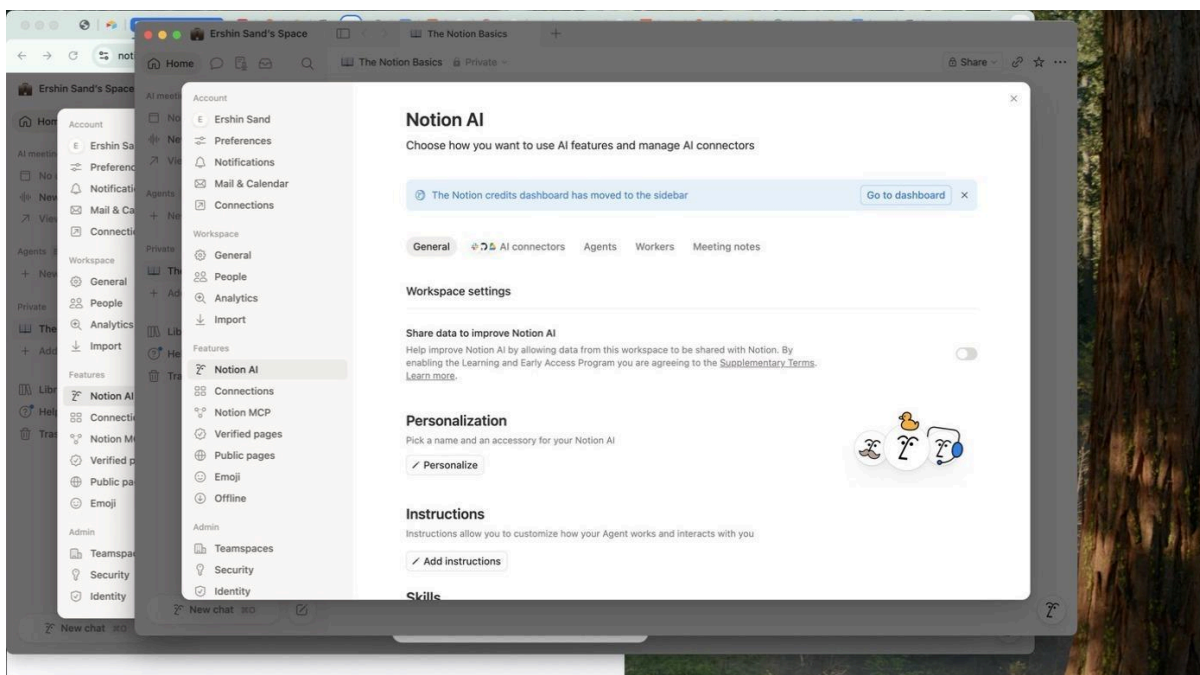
Ershin Sand's Space
The Notion Basics
Home
The Notion Basics Private
Share

Ershin Sand's Space
Hom
Account
Ershin Sa
Preferenc
Notificati
Mail & Ca
Connecti
Workspace
General
People
Analytics
Import
Features
Notion AI
Connecti
Notion M
Verified p
Public pa
Emoji
Admin
Teamspa
Security
Identity
New chat

Account
E Ershin Sand
Preferences
Notifications
Mail & Calendar
Connections
Workspace
General
People
Analytics
Import
Features
Notion AI
Connections
Notion MCP
Verified pages
Public pages
Emoji
Offline
Admin
Teamspaces
Security
Identity
New chat

Notion AI
Choose how you want to use AI features and manage AI connectors

The Notion credits dashboard has moved to the sidebar
Go to dashboard

General
AI connectors
Agents
Workers
Meeting notes

Workspace settings

Share data to improve Notion AI
Help improve Notion AI by allowing data from this workspace to be shared with Notion. By enabling the Learning and Early Access Program you are agreeing to the Supplementary Terms. Learn more.

Personalization
Pick a name and an accessory for your Notion AI
Personalize

Instructions
Instructions allow you to customize how your Agent works and interacts with you
Add instructions

Skills